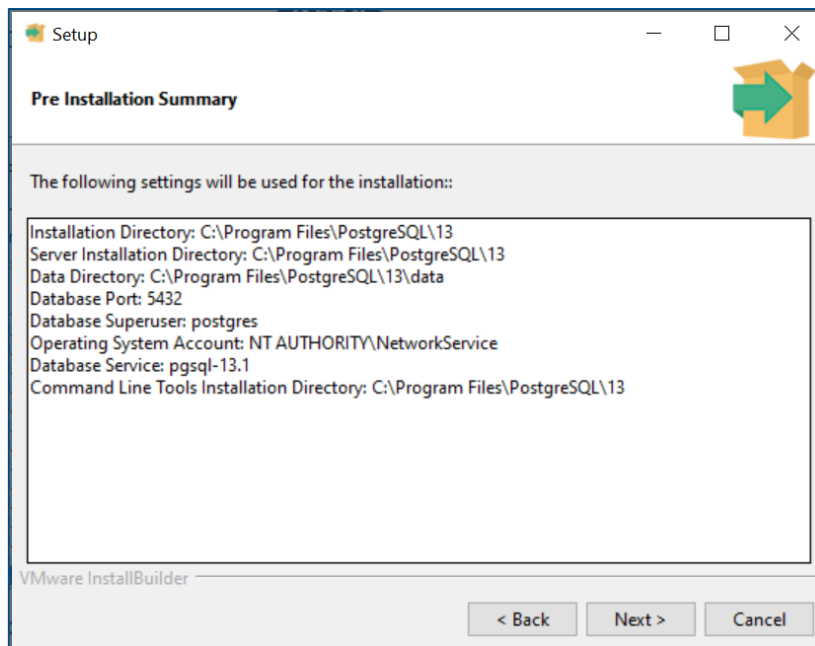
Setup

Pre Installation Summary

The following settings will be used for the installation::

Installation Directory: C:\Program Files\PostgreSQL\13
Server Installation Directory: C:\Program Files\PostgreSQL\13
Data Directory: C:\Program Files\PostgreSQL\13\data
Database Port: 5432
Database Superuser: postgres
Operating System Account: NT AUTHORITY\NetworkService
Database Service: pgsql-13.1
Command Line Tools Installation Directory: C:\Program Files\PostgreSQL\13

VMware InstallBuilder

< Back | Next > | Cancel